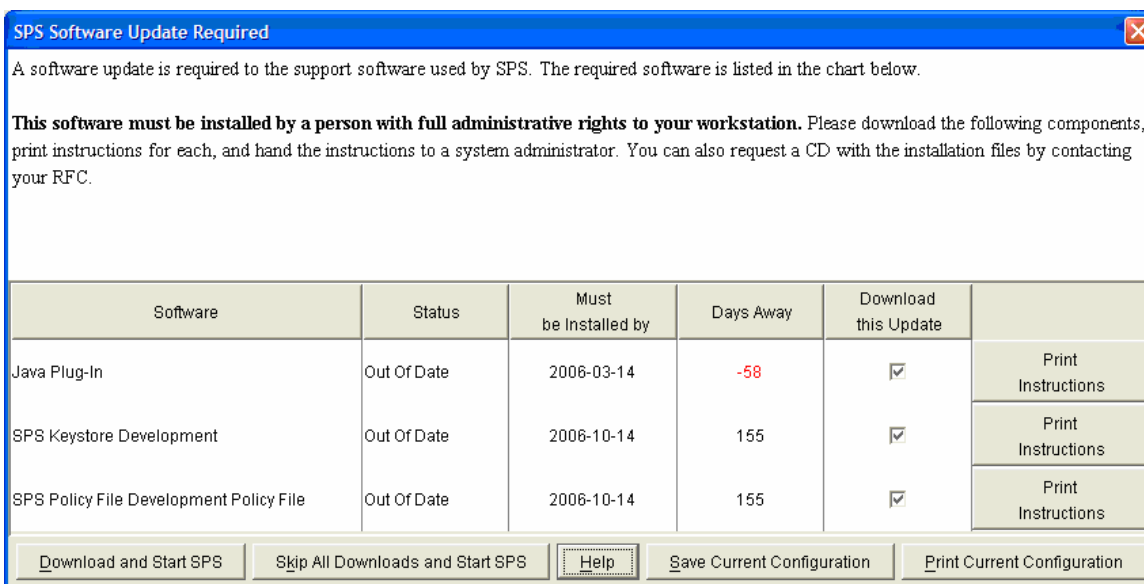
SPS Software Update Required

A software update is required to the support software used by SPS. The required software is listed in the chart below.

**This software must be installed by a person with full administrative rights to your workstation.** Please download the following components, print instructions for each, and hand the instructions to a system administrator. You can also request a CD with the installation files by contacting your RFC.

| Software | Status | Must be Installed by | Days Away | Download this Update | |
|---|---|---|---|---|---|
| Java Plug-In | Out Of Date | 2006-03-14 | -58 | ☑ | Print Instructions |
| SPS Keystore Development | Out Of Date | 2006-10-14 | 155 | ☑ | Print Instructions |
| SPS Policy File Development Policy File | Out Of Date | 2006-10-14 | 155 | ☑ | Print Instructions |

Download and Start SPS | Skip All Downloads and Start SPS | Help | Save Current Configuration | Print Current Configuration